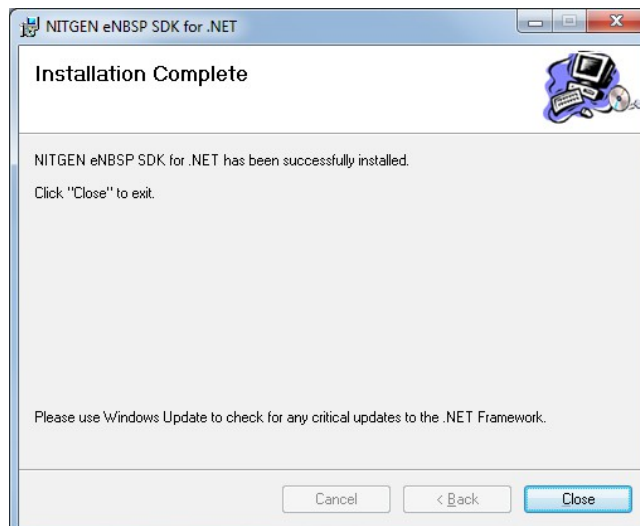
NITGEN eNBSP SDK for .NET

Installation Complete

NITGEN eNBSP SDK for .NET has been successfully installed.

Click "Close" to exit.

Please use Windows Update to check for any critical updates to the .NET Framework.

Cancel

< Back

Close